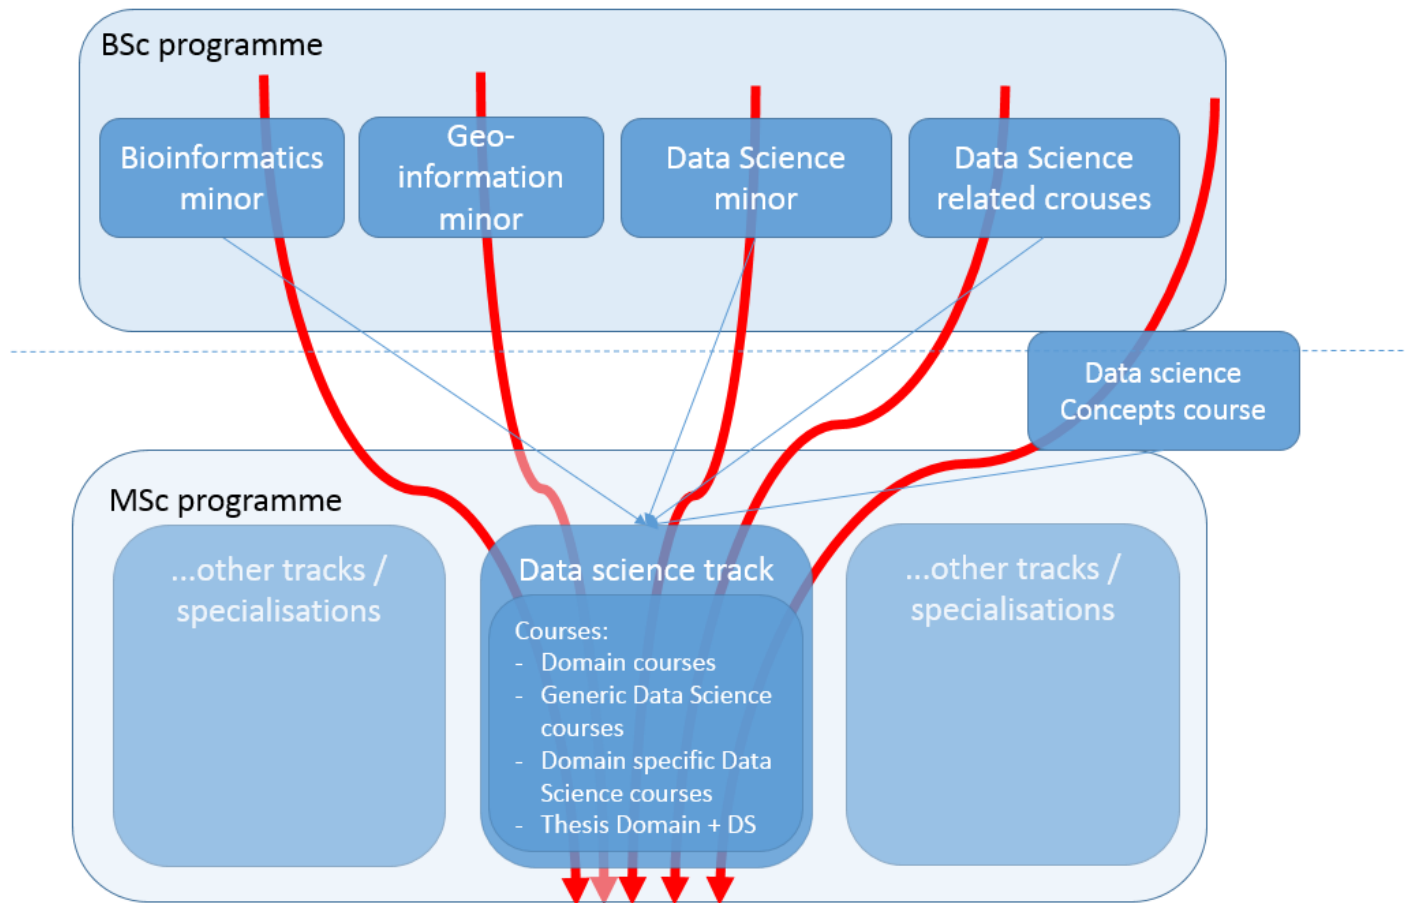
BSc programme

Bioinformatics minor

Geo-information minor

Data Science minor

Data Science related crouses

Data science Concepts course

MSc programme

...other tracks / specialisations

Data science track

Courses:
- Domain courses
- Generic Data Science courses
- Domain specific Data Science courses
- Thesis Domain + DS

...other tracks / specialisations